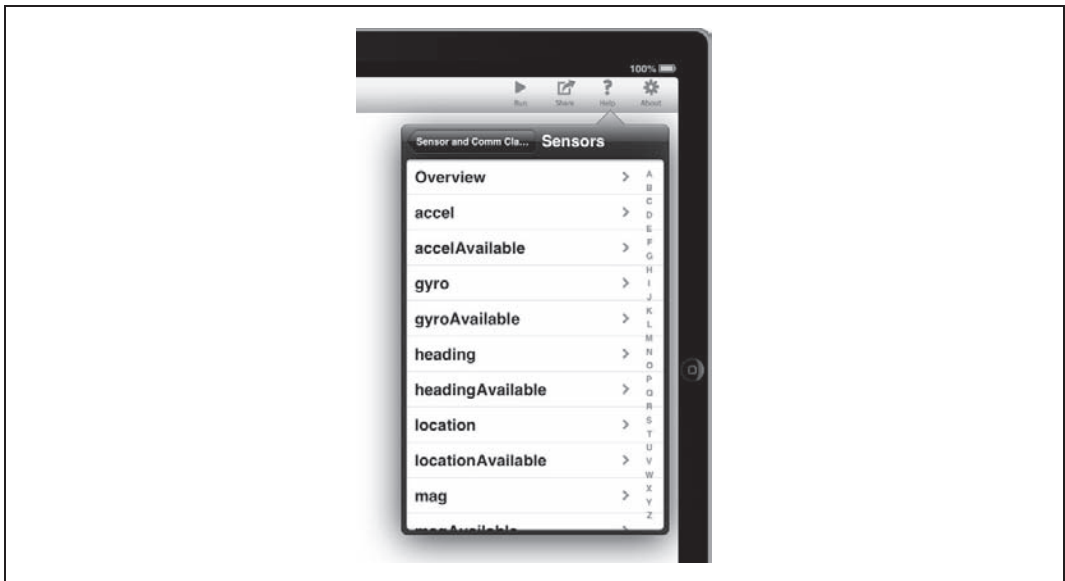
100%

Run Share Help About

Sensor and Comm Cla... Sensors

Overview >
accel >
accelAvailable >
gyro >
gyroAvailable >
heading >
headingAvailable >
location >
locationAvailable >
mag >
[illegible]

A B C D E F G H I J K L M N O P Q R S T U V W X Y Z